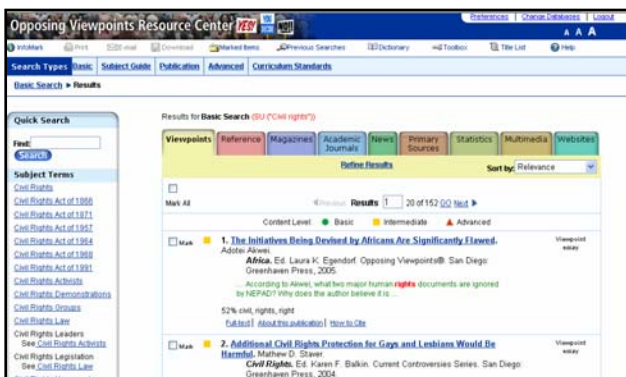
Opposing Viewpoints Resource Center NEW

Preferences | Change Databases | Logout

A A A

InfoMark Print E-mail Download Marked Items Previous Searches Dictionary Toolbox Title List Help

Search Types Basic Subject Guide Publication Advanced Curriculum Standards

Basic Search > Results

Quick Search

Find:

Search

Subject Terms

Civil Rights
Civil Rights Act of 1866
Civil Rights Act of 1871
Civil Rights Act of 1957
Civil Rights Act of 1964
Civil Rights Act of 1968
Civil Rights Act of 1991
Civil Rights Activists
Civil Rights Demonstrations
Civil Rights Groups
Civil Rights Law
Civil Rights Leaders See Civil Rights Activists
Civil Rights Legislation See Civil Rights Law

Results for Basic Search (SU ("civil rights"))

Viewpoints Reference Magazines Academic Journals News Primary Sources Statistics Multimedia Websites

Refine Results

Sort by: Relevance

Mark All

Previous Results 1 20 of 152 GO Next

Content Level: Basic Intermediate Advanced

Mark 1. The Initiatives Being Devised by Africans Are Significantly Flawed. Adotei Akwei.
Africa. Ed. Laura K. Egendorf. Opposing Viewpoints®. San Diego: Greenhaven Press, 2005.
... According to Akwei, what two major human rights documents are ignored by NEPAD? Why does the author believe it is ...
52% civil, rights, right
Full text | About this publication | How to Cite

Viewpoint essay

Mark 2. Additional Civil Rights Protection for Gays and Lesbians Would Be Harmful. Mathew D. Staver.
Civil Rights. Ed. Karen F. Balkin. Current Controversies Series. San Diego: Greenhaven Press, 2004.

Viewpoint essay